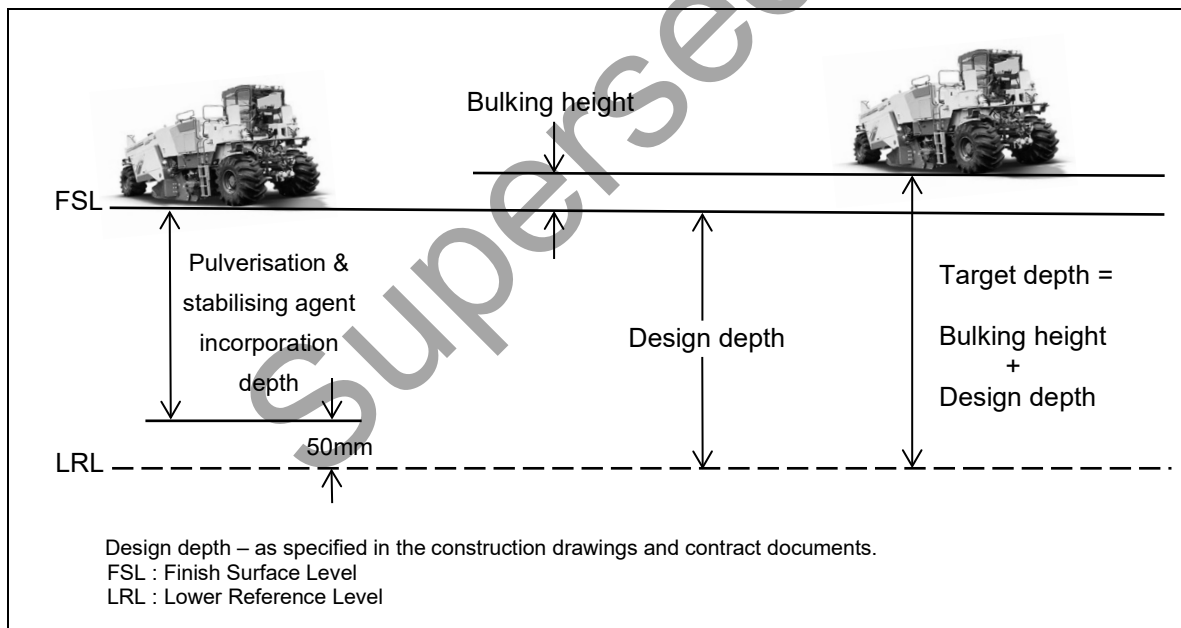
Superseded

Bulking height

FSL

Pulverisation & stabilising agent incorporation depth

Design depth

Target depth =

Bulking height
+
Design depth

50mm

LRL

Design depth – as specified in the construction drawings and contract documents.
FSL : Finish Surface Level
LRL : Lower Reference Level